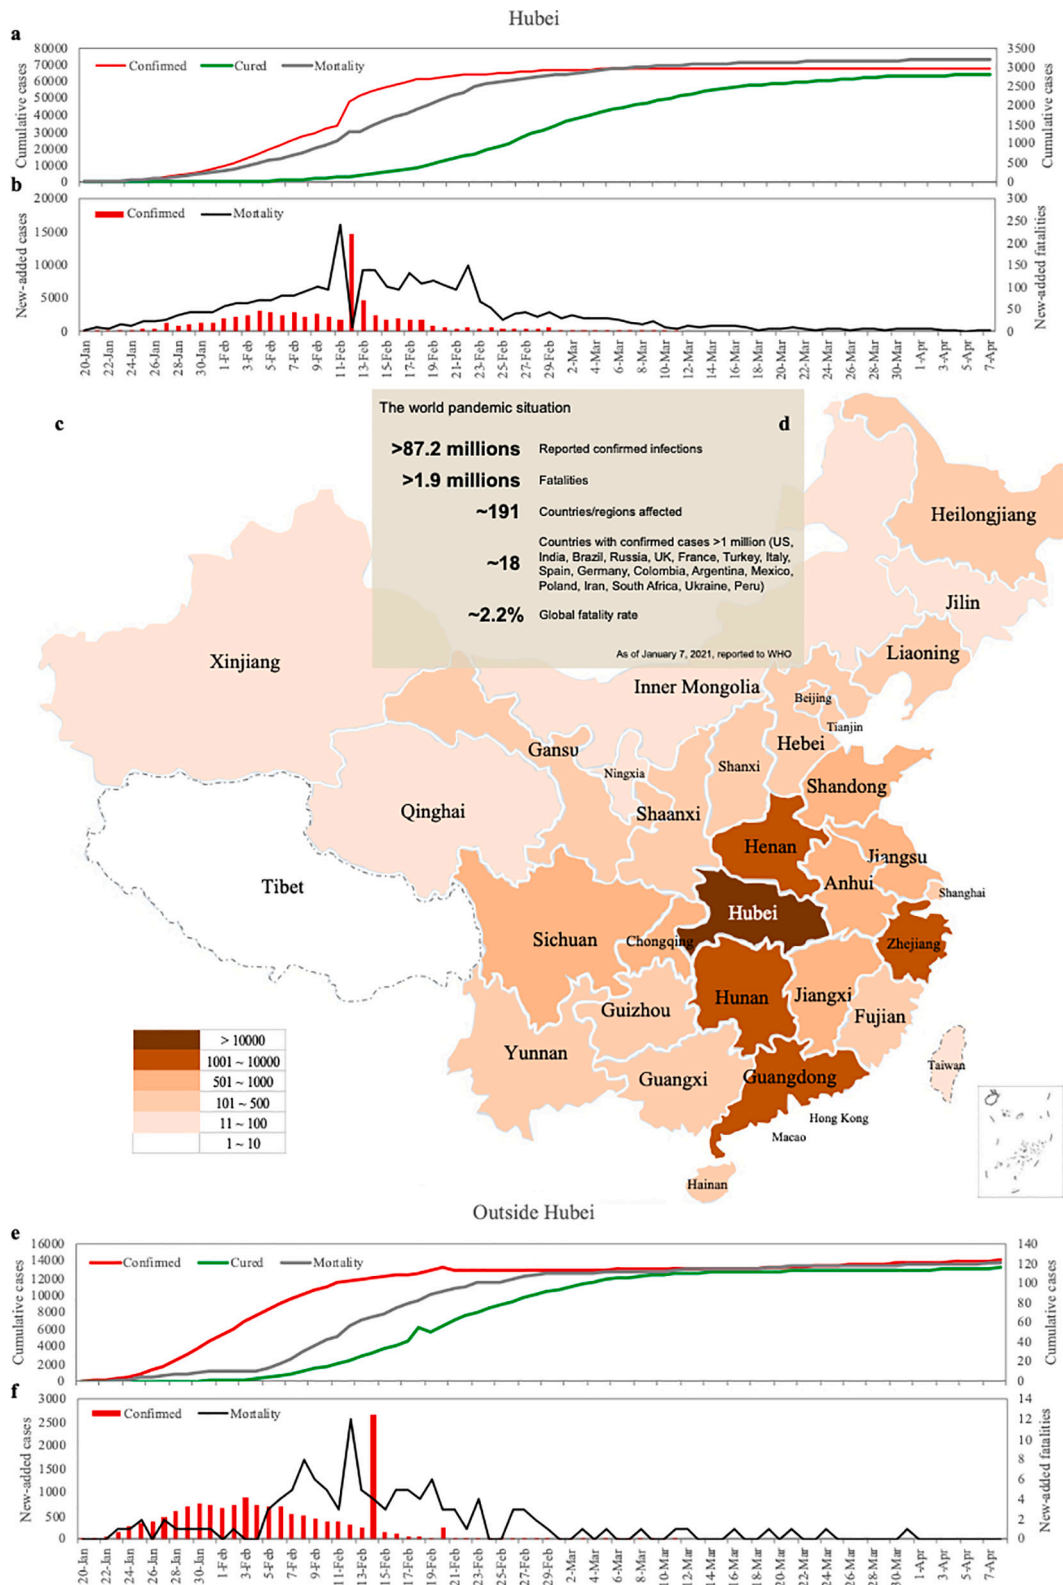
Hubei

a

Confirmed Cured Mortality

Cumulative cases

80000 70000 60000 50000 40000 30000 20000 10000 0

3500 3000 2500 2000 1500 1000 500 0

Cumulative cases

b

Confirmed Mortality

New-added cases

20000 15000 10000 5000 0

300 250 200 150 100 50 0

New-added fatalities

20-Jan 22-Jan 24-Jan 26-Jan 28-Jan 30-Jan 1-Feb 3-Feb 5-Feb 7-Feb 9-Feb 11-Feb 13-Feb 15-Feb 17-Feb 19-Feb 21-Feb 23-Feb 25-Feb 27-Feb 29-Feb 2-Mar 4-Mar 6-Mar 8-Mar 10-Mar 12-Mar 14-Mar 16-Mar 18-Mar 20-Mar 22-Mar 24-Mar 26-Mar 28-Mar 30-Mar 1-Apr 3-Apr 5-Apr 7-Apr

c

The world pandemic situation

d

>87.2 millions Reported confirmed infections

>1.9 millions Fatalities

~191 Countries/regions affected

~18 Countries with confirmed cases >1 million (US, India, Brazil, Russia, UK, France, Turkey, Italy, Spain, Germany, Colombia, Argentina, Mexico, Poland, Iran, South Africa, Ukraine, Peru)

~2.2% Global fatality rate

As of January 7, 2021, reported to WHO

Heilongjiang

Jilin

Liaoning

Xinjiang

Inner Mongolia

Beijing

Tianjin

Hebei

Gansu

Ningxia

Shanxi

Shandong

Qinghai

Shaanxi

Henan

Jiangsu

Tibet

Anhui

Shanghai

Hubei

Sichuan

Chongqing

Zhejiang

Hunan

Jiangxi

Guizhou

Fujian

Yunnan

Taiwan

Guangxi

Guangdong

Hong Kong

Macao

Hainan

> 10000
1001 ~ 10000
501 ~ 1000
101 ~ 500
11 ~ 100
1 ~ 10

Outside Hubei

e

Confirmed Cured Mortality

Cumulative cases

16000 14000 12000 10000 8000 6000 4000 2000 0

140 120 100 80 60 40 20 0

Cumulative cases

f

Confirmed Mortality

New-added cases

3000 2500 2000 1500 1000 500 0

14 12 10 8 6 4 2 0

New-added fatalities

20-Jan 22-Jan 24-Jan 26-Jan 28-Jan 30-Jan 1-Feb 3-Feb 5-Feb 7-Feb 9-Feb 11-Feb 13-Feb 15-Feb 17-Feb 19-Feb 21-Feb 23-Feb 25-Feb 27-Feb 29-Feb 2-Mar 4-Mar 6-Mar 8-Mar 10-Mar 12-Mar 14-Mar 16-Mar 18-Mar 20-Mar 22-Mar 24-Mar 26-Mar 28-Mar 30-Mar 1-Apr 3-Apr 5-Apr 7-Apr